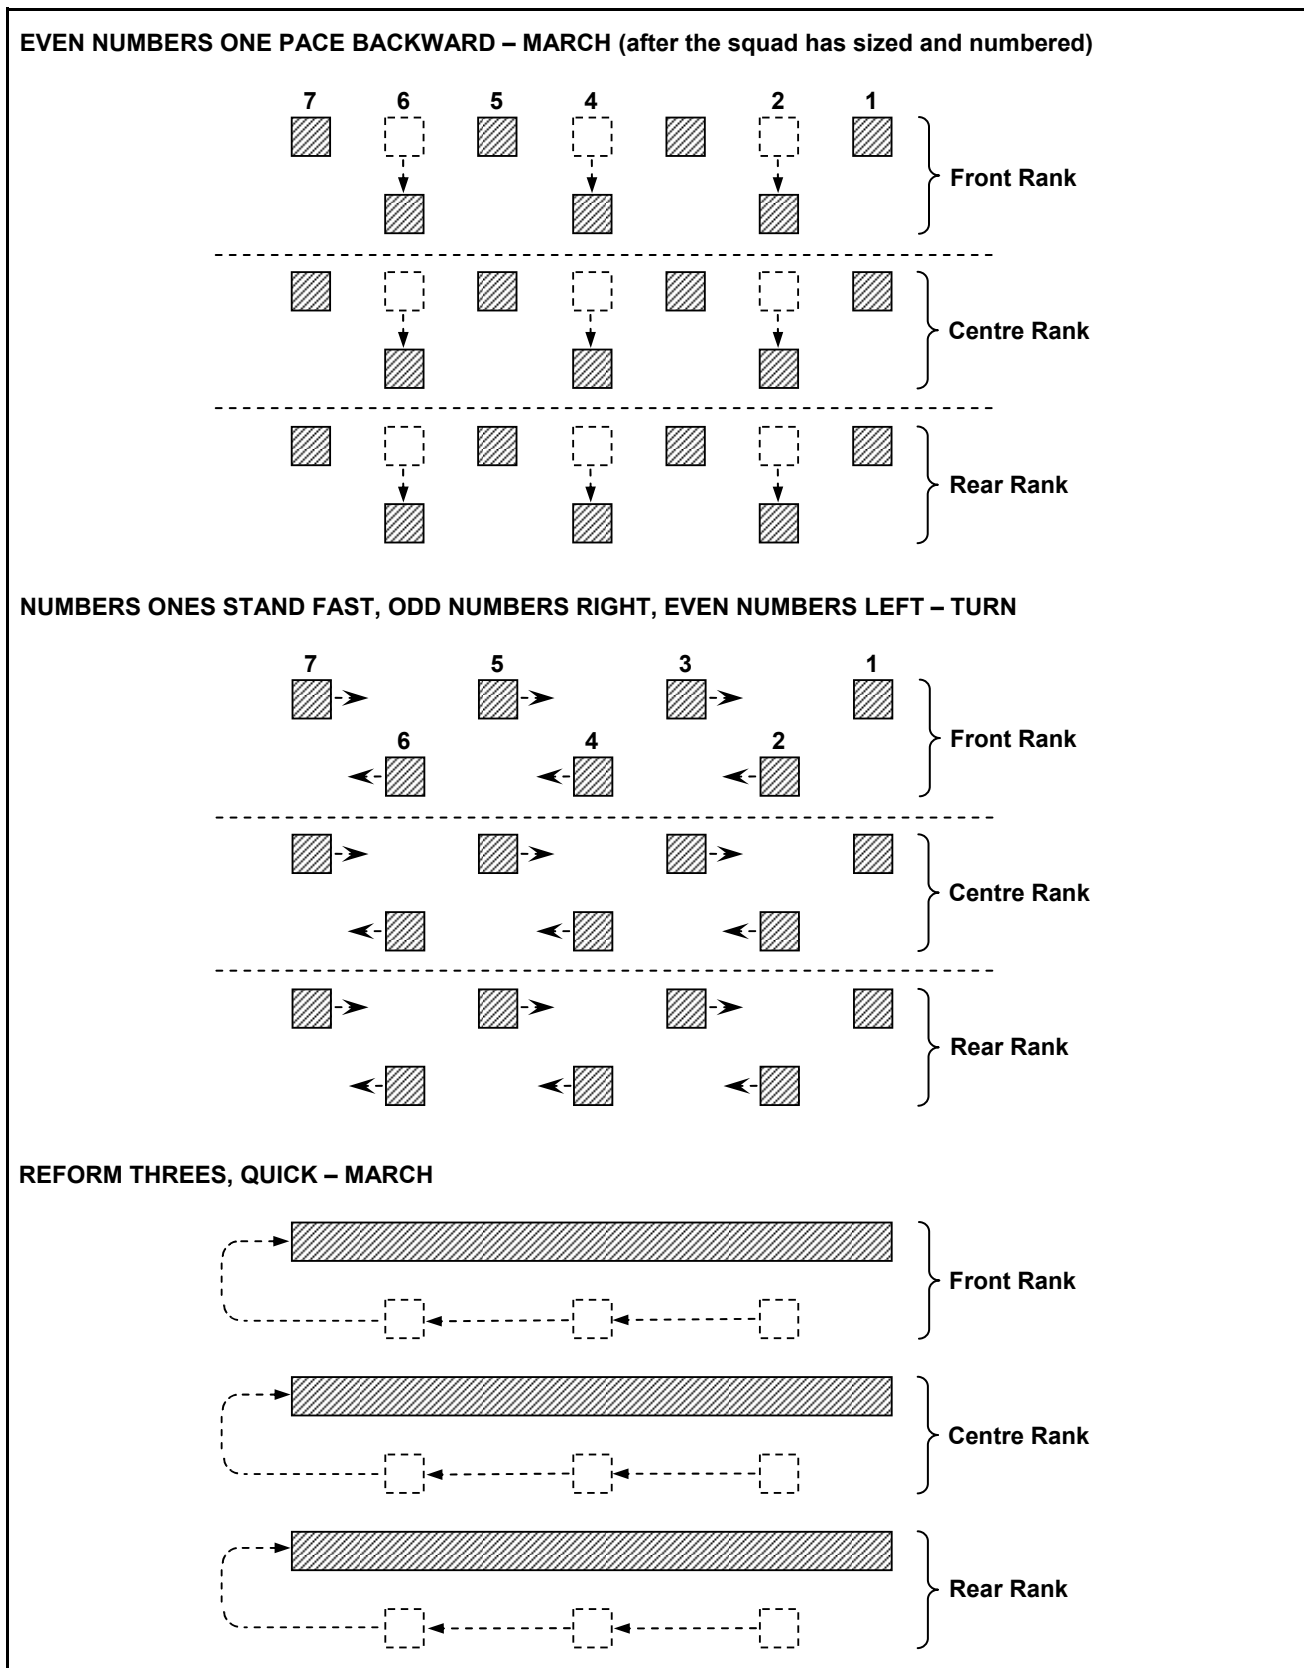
EVEN NUMBERS ONE PACE BACKWARD – MARCH (after the squad has sized and numbered)

7 6 5 4 2 1

Front Rank

Centre Rank

Rear Rank

NUMBERS ONES STAND FAST, ODD NUMBERS RIGHT, EVEN NUMBERS LEFT – TURN

7 5 3 1

6 4 2

Front Rank

Centre Rank

Rear Rank

REFORM THREES, QUICK – MARCH

Front Rank

Centre Rank

Rear Rank